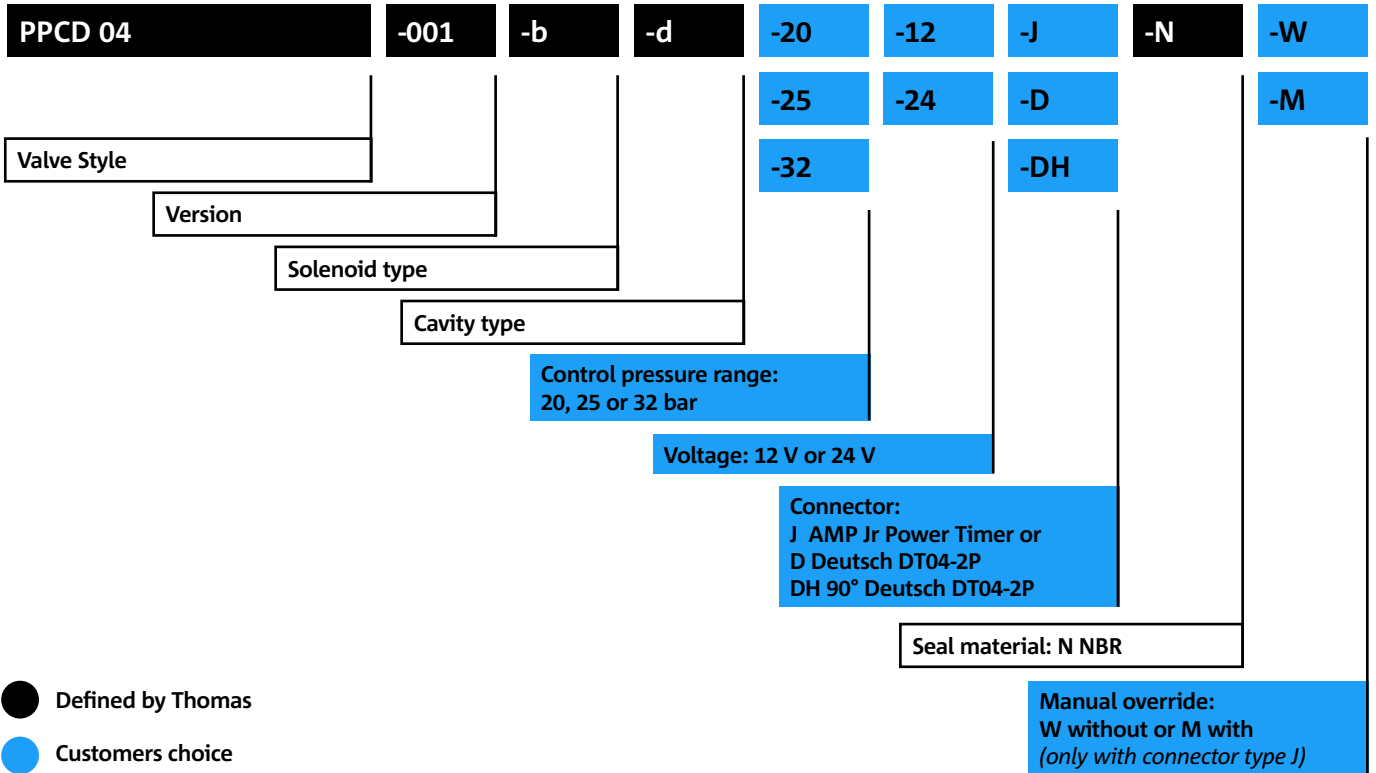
| PPCD 04 | -001 | -b | -d | -20 | -12 | -J | -N | -W |
|---|---|---|---|---|---|---|---|---|
| | | | | -25 | -24 | -D | | -M |
| | | | | -32 | | -DH | | |

Valve Style

Version

Solenoid type

Cavity type

Control pressure range:
20, 25 or 32 bar

Voltage: 12 V or 24 V

Connector:
J AMP Jr Power Timer or
D Deutsch DT04-2P
DH 90° Deutsch DT04-2P

Seal material: N NBR

Manual override:
W without or M with
(only with connector type J)

Defined by Thomas

Customers choice